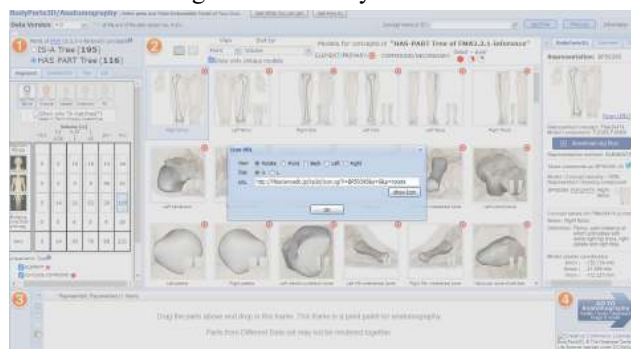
BodyParts3D/Anatomography

Data Version

IS-A Tree (195)
HAS PART Tree (116)

Models for concepts in "HAS-PART Tree of FMA"

Drag the parts above and drop in this frame. This frame is a point palette for anatomography.

Parts from Different Data set may not be rendered together.

OK